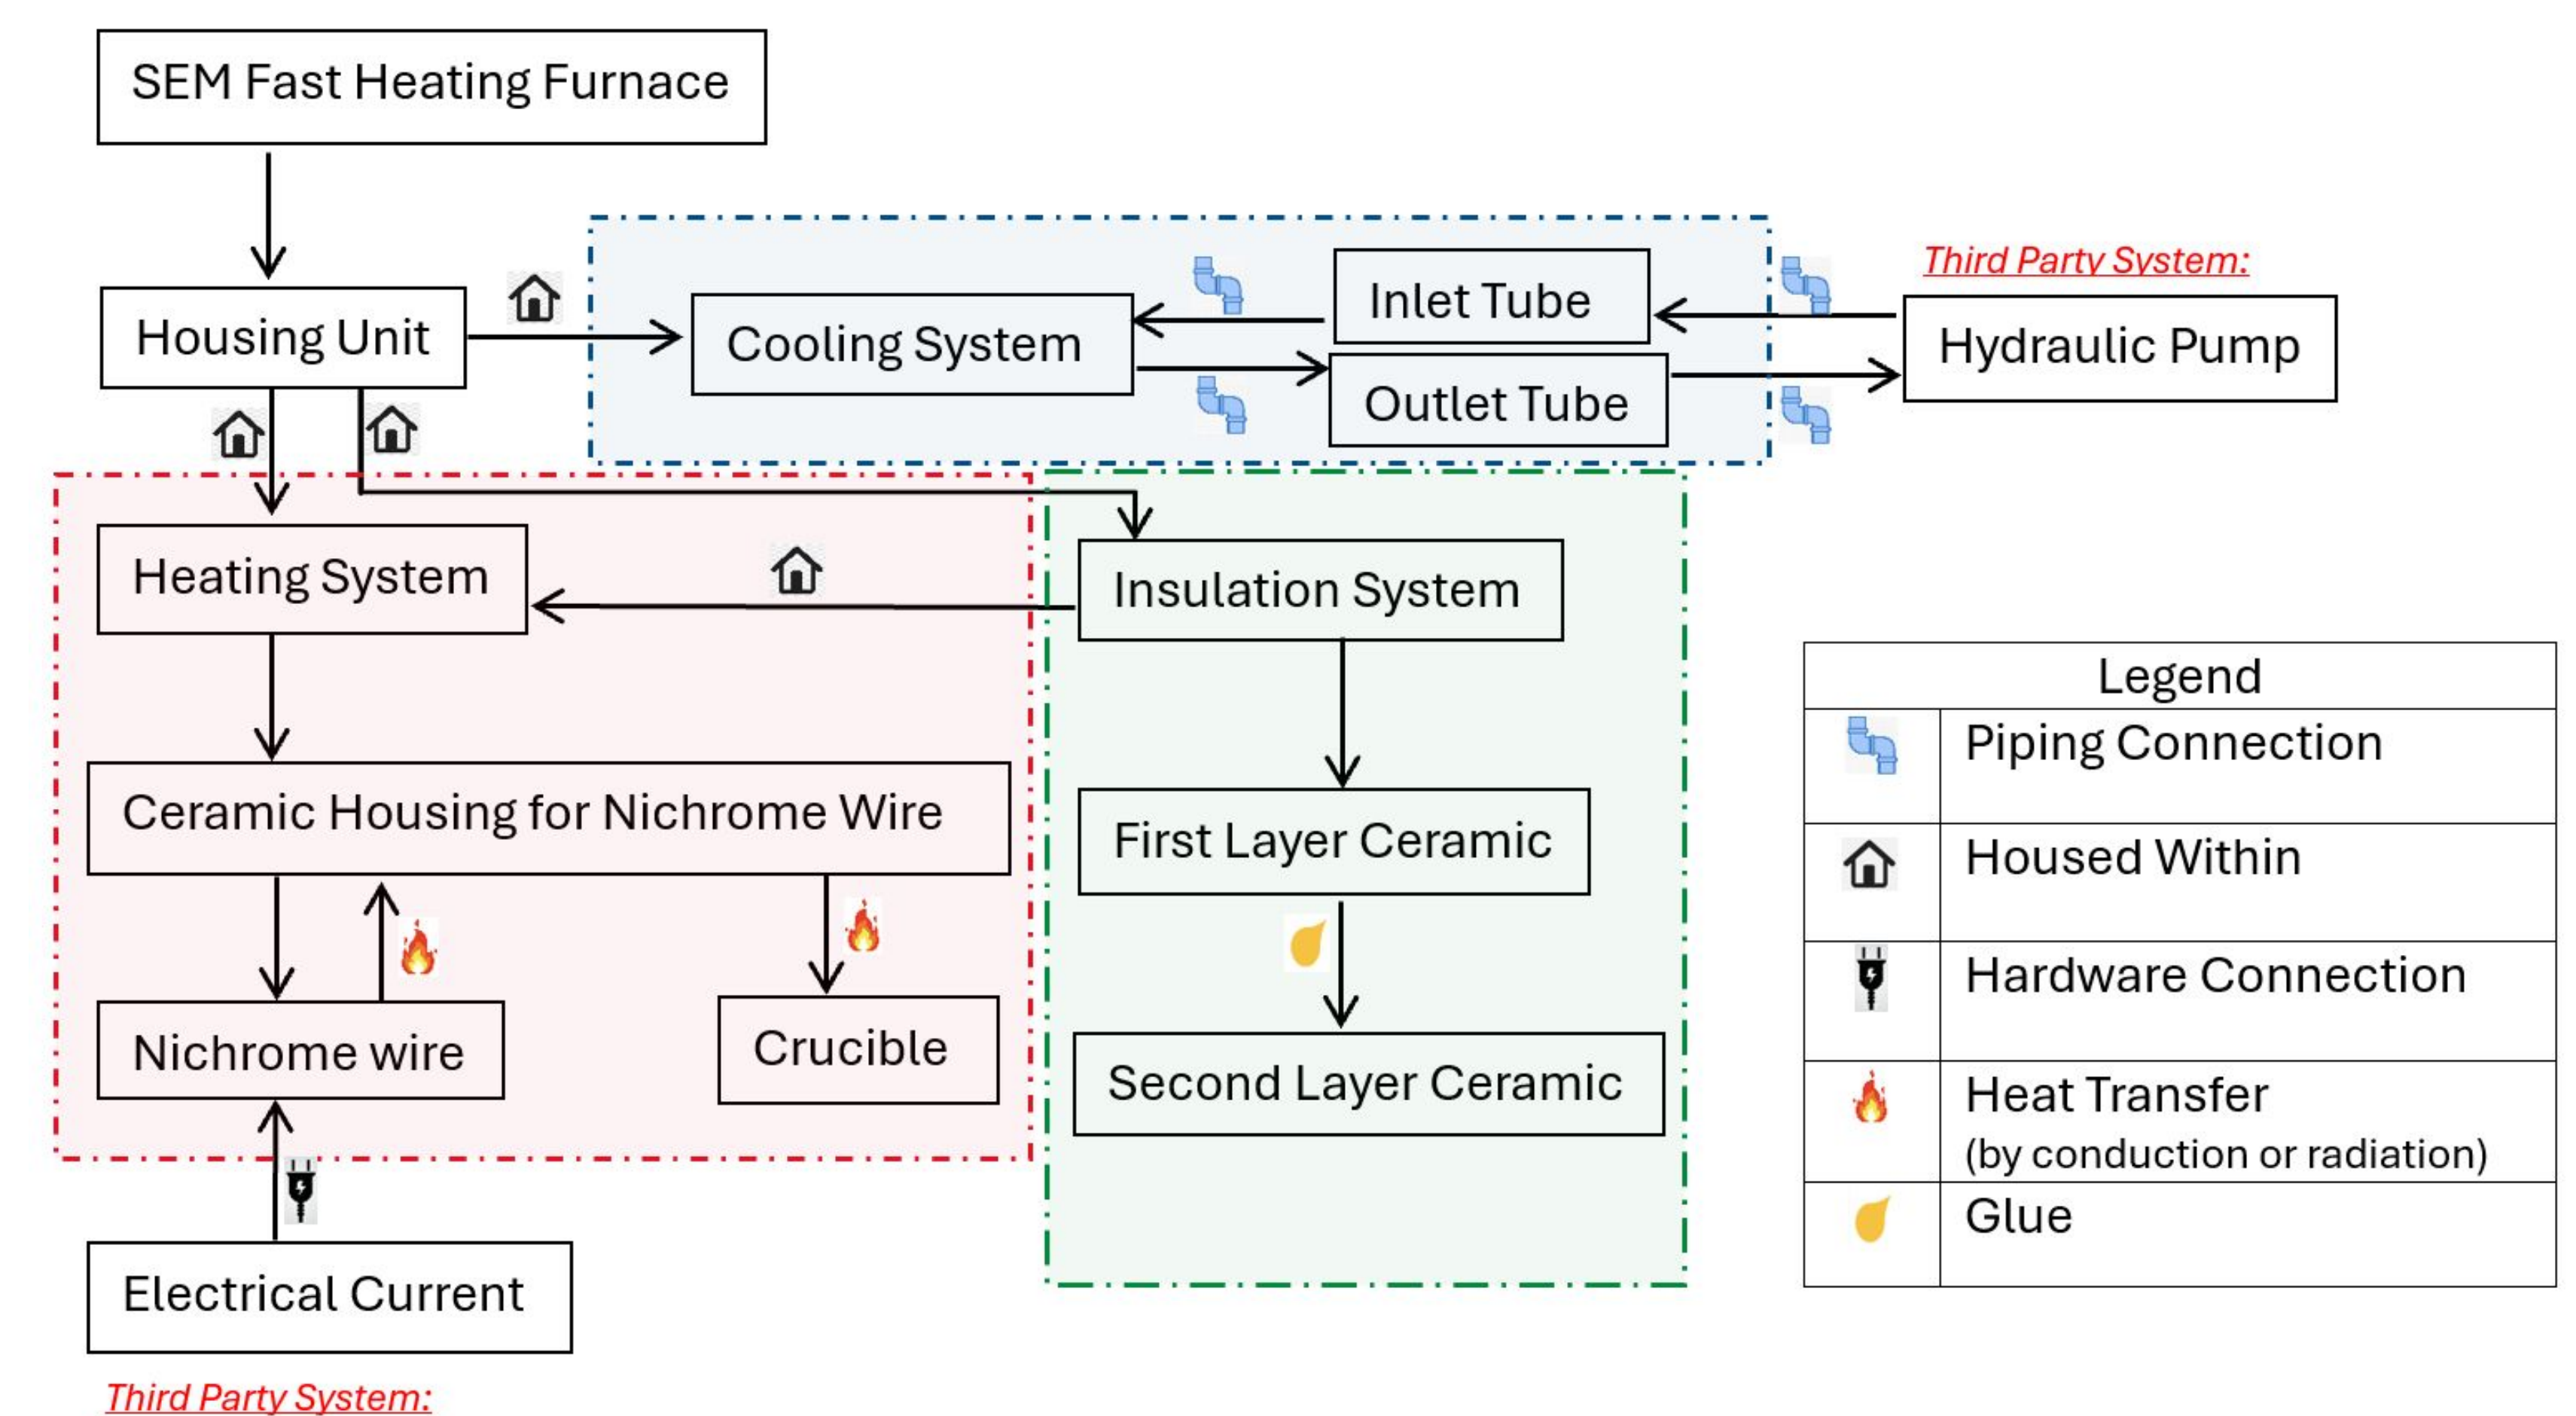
SEM Fast Heating Furnace

Housing Unit

Cooling System

Inlet Tube

Outlet Tube

Third Party System:

Hydraulic Pump

Heating System

Insulation System

Ceramic Housing for Nichrome Wire

First Layer Ceramic

Nichrome wire

Crucible

Second Layer Ceramic

Electrical Current

Third Party System:

| Legend | |
|---|---|
| | Piping Connection |
| | Housed Within |
| | Hardware Connection |
| | Heat Transfer (by conduction or radiation) |
| | Glue |